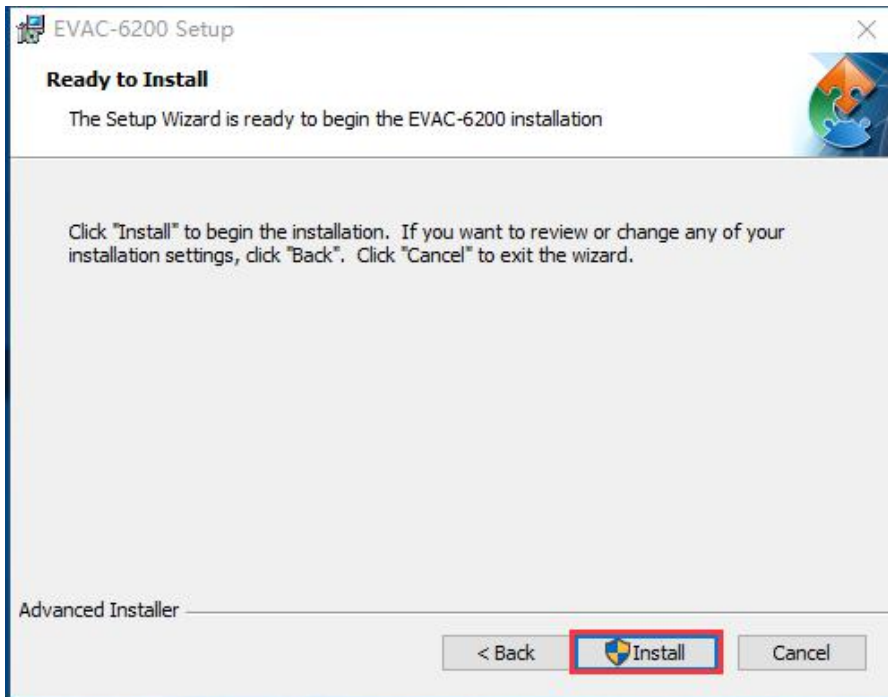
EVAC-6200 Setup

Ready to Install

The Setup Wizard is ready to begin the EVAC-6200 installation

Click "Install" to begin the installation. If you want to review or change any of your installation settings, click "Back". Click "Cancel" to exit the wizard.

Advanced Installer

< Back

Install

Cancel